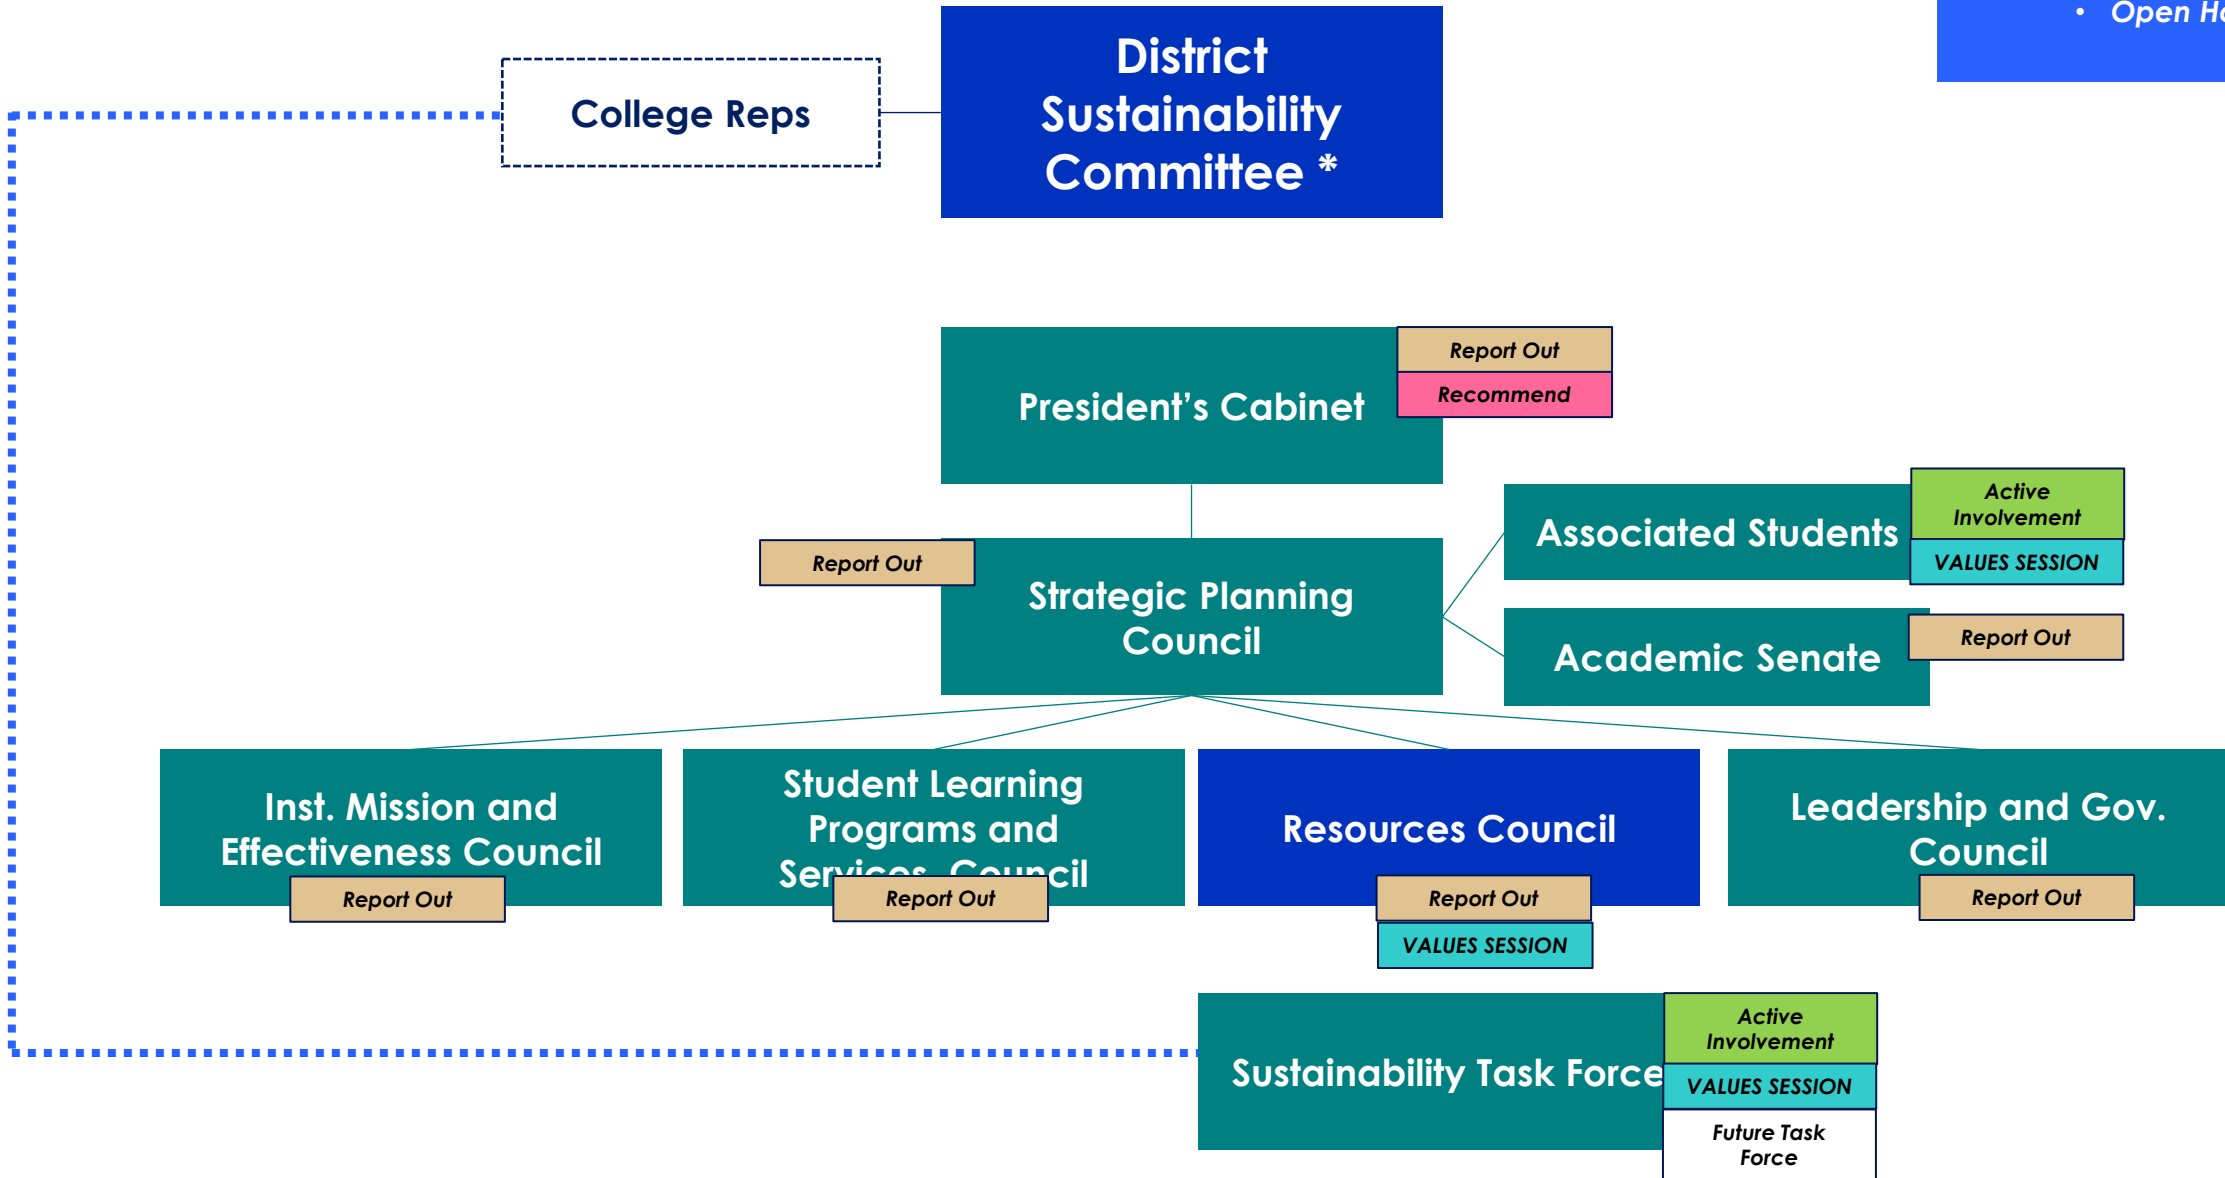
• Open H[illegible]

College Reps

District Sustainability Committee *

President's Cabinet

Report Out

Recommend

Report Out

Strategic Planning Council

Associated Students

Active Involvement

VALUES SESSION

Academic Senate

Report Out

Inst. Mission and Effectiveness Council

Report Out

Student Learning Programs and Services Council

Report Out

Resources Council

Report Out

VALUES SESSION

Leadership and Gov. Council

Report Out

Sustainability Task Force

Active Involvement

VALUES SESSION

Future Task Force